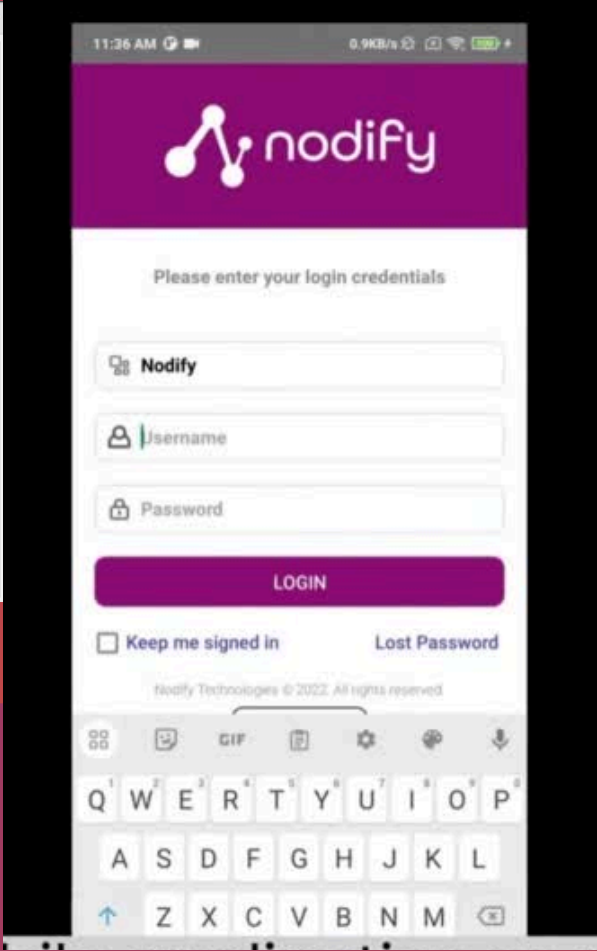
11:36 AM

0.9KB/s

nodify

Please enter your login credentials

Nodify

Username

Password

LOGIN

Keep me signed in

Lost Password

Nodify Technologies © 2022. All rights reserved

GIF

Q W E R T Y U I O P

A S D F G H J K L

Z X C V B N M